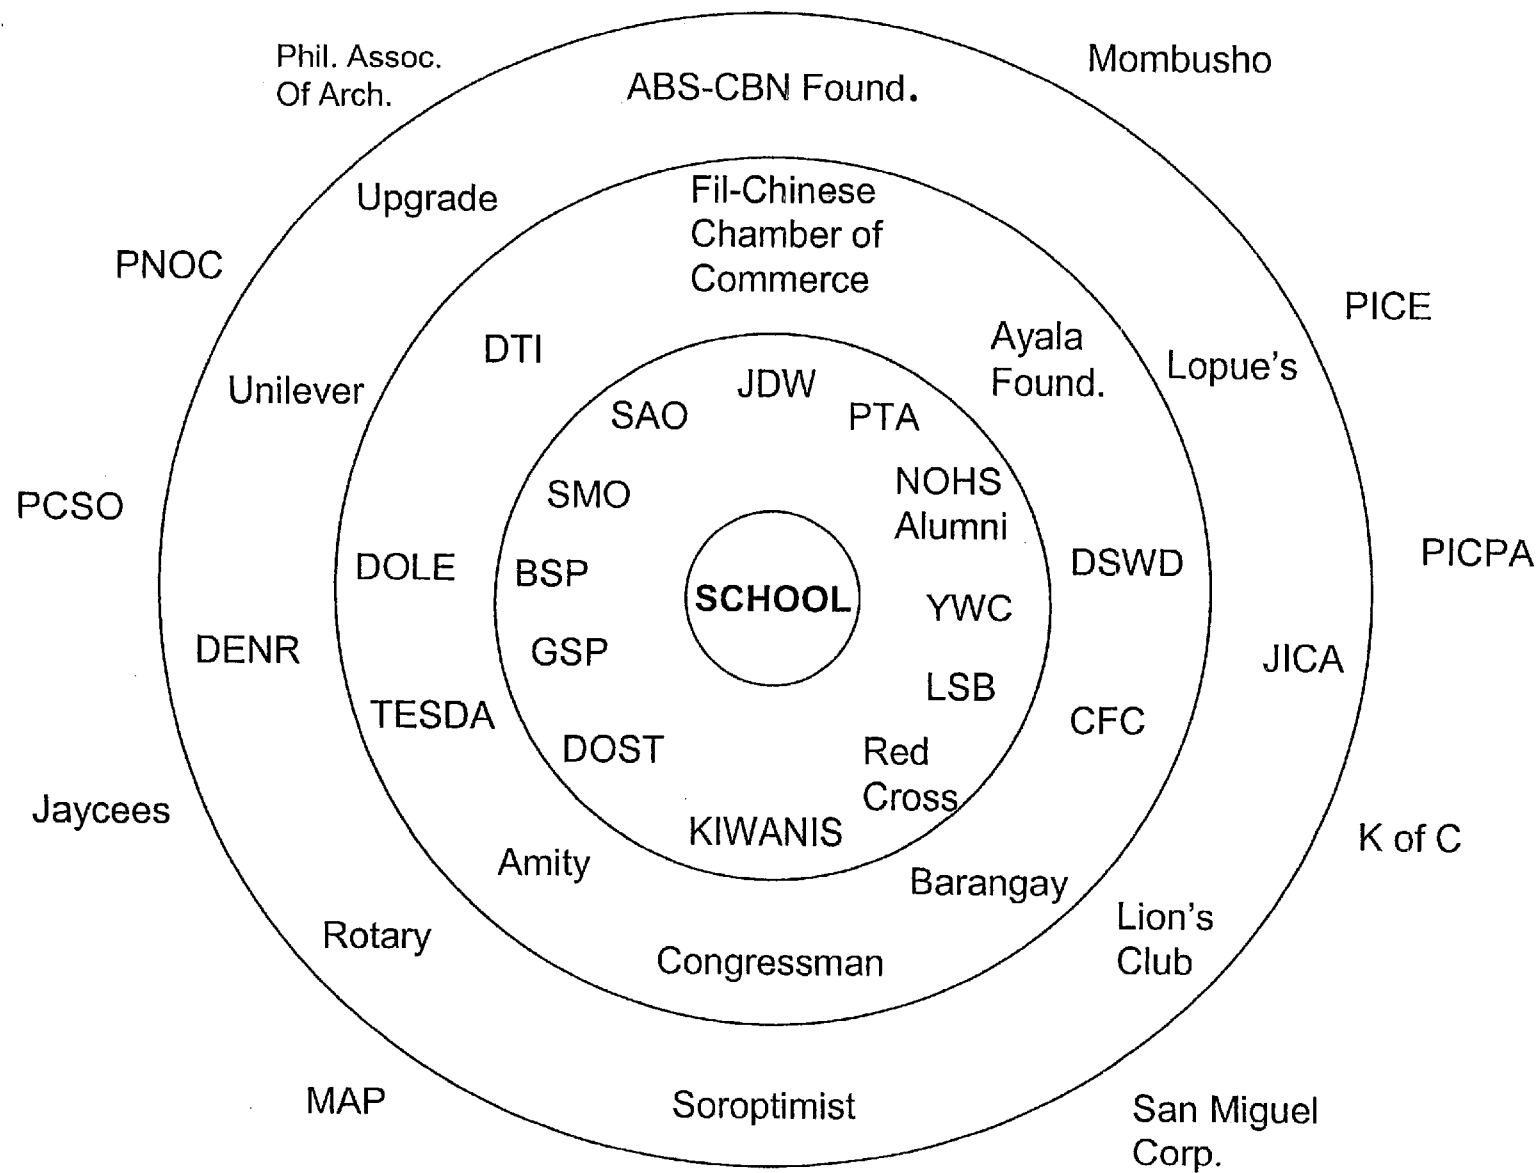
Phil. Assoc. Of Arch.

ABS-CBN Found.

Mombusho

Upgrade

Fil-Chinese Chamber of Commerce

PNOC

PICE

DTI

Ayala Found.

Lopue's

Unilever

JDW

SAO

PTA

NOHS Alumni

SMO

PCSO

DOLE

BSP

SCHOOL

DSWD

PICPA

YWC

DENR

GSP

JICA

LSB

TESDA

CFC

DOST

Red Cross

Jaycees

KIWANIS

K of C

Amity

Barangay

Lion's Club

Rotary

Congressman

MAP

Soroptimist

San Miguel Corp.